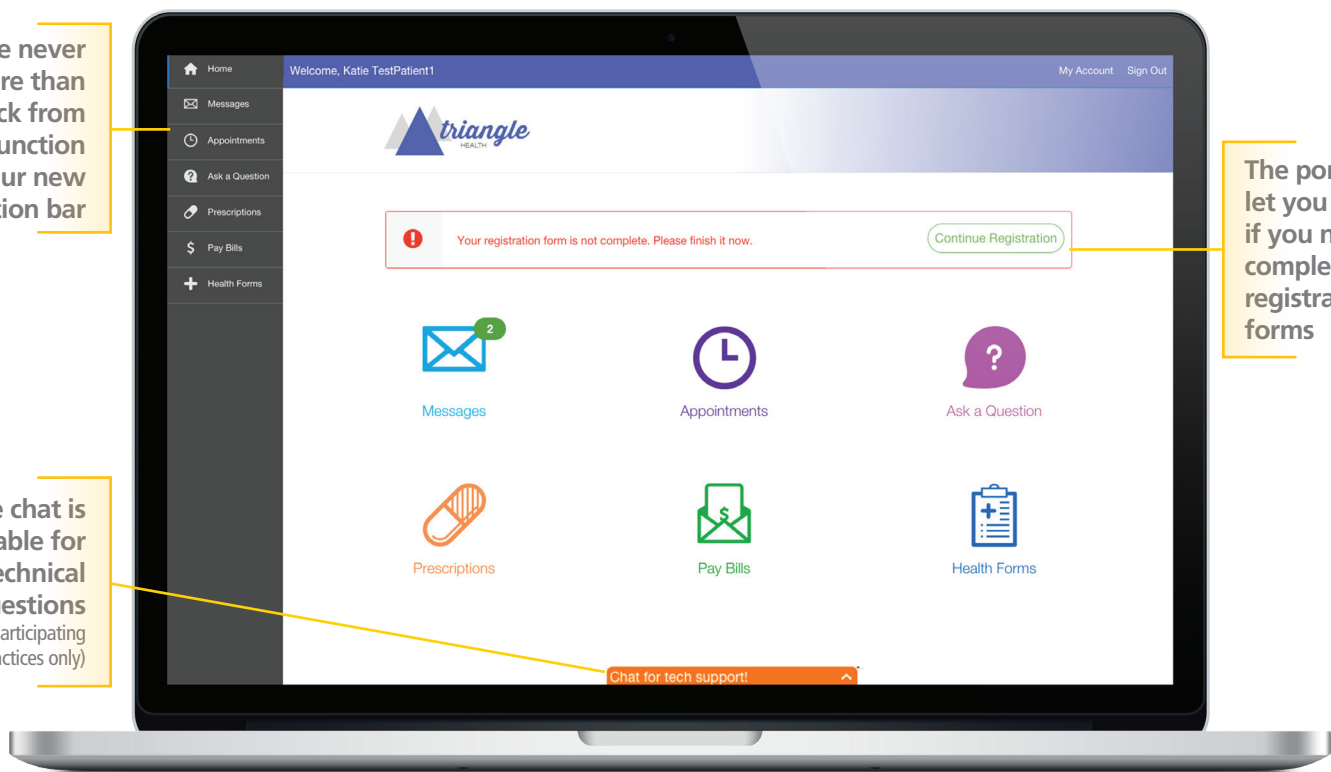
e never
re than
ck from
unction
ur new
tion bar

Home
Messages
Appointments
Ask a Question
Prescriptions
Pay Bills
Health Forms

Welcome, Katie TestPatient1

My Account Sign Out

triangle
HEALTH

Your registration form is not complete. Please finish it now.

Continue Registration

The por
let you
if you n
comple
registra
forms

2

Messages

Appointments

Ask a Question

Prescriptions

Pay Bills

Health Forms

e chat is
able for
echnical
estions
articipating
ctices only)

Chat for tech support!